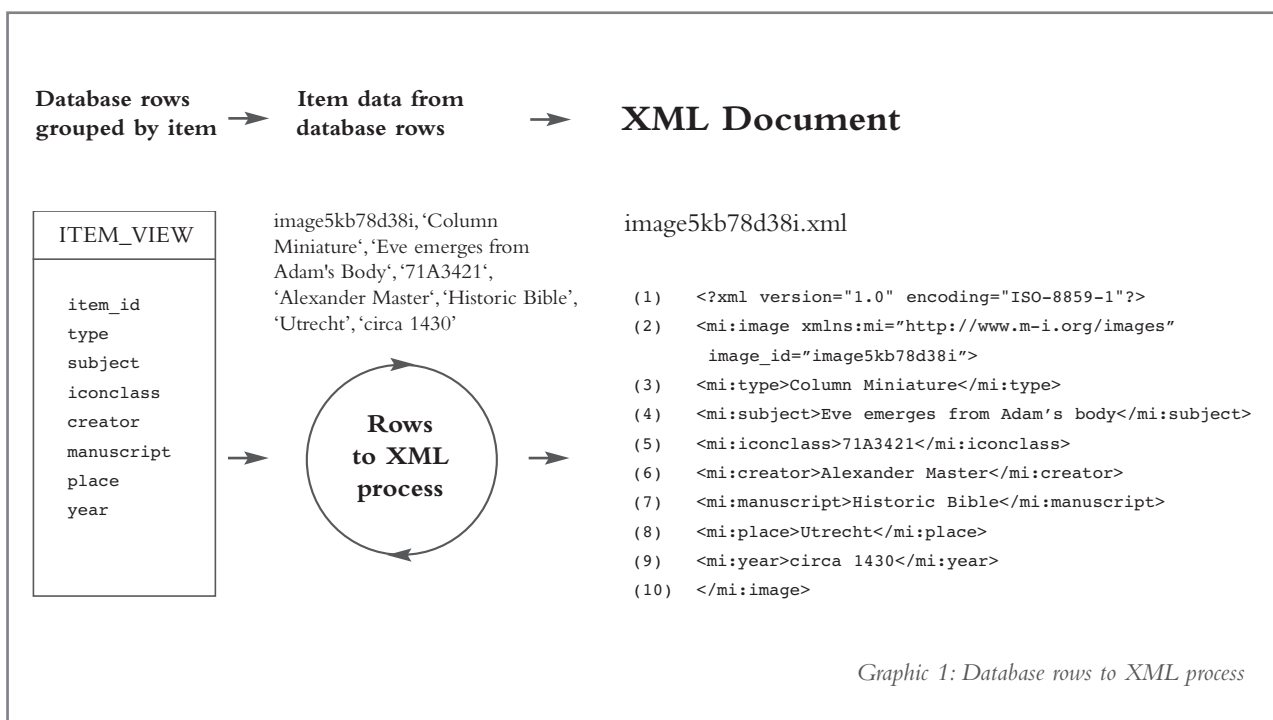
Database rows grouped by item

Item data from database rows

XML Document

ITEM_VIEW

item_id
type
subject
iconclass
creator
manuscript
place
year

image5kb78d38i,'Column Miniature','Eve emerges from Adam's Body','71A3421', 'Alexander Master','Historic Bible', 'Utrecht','circa 1430'

Rows to XML process

image5kb78d38i.xml

(1) <?xml version="1.0" encoding="ISO-8859-1"?>
(2) <mi:image xmlns:mi="http://www.m-i.org/images" image_id="image5kb78d38i">
(3) <mi:type>Column Miniature</mi:type>
(4) <mi:subject>Eve emerges from Adam's body</mi:subject>
(5) <mi:iconclass>71A3421</mi:iconclass>
(6) <mi:creator>Alexander Master</mi:creator>
(7) <mi:manuscript>Historic Bible</mi:manuscript>
(8) <mi:place>Utrecht</mi:place>
(9) <mi:year>circa 1430</mi:year>
(10) </mi:image>

Graphic 1: Database rows to XML process